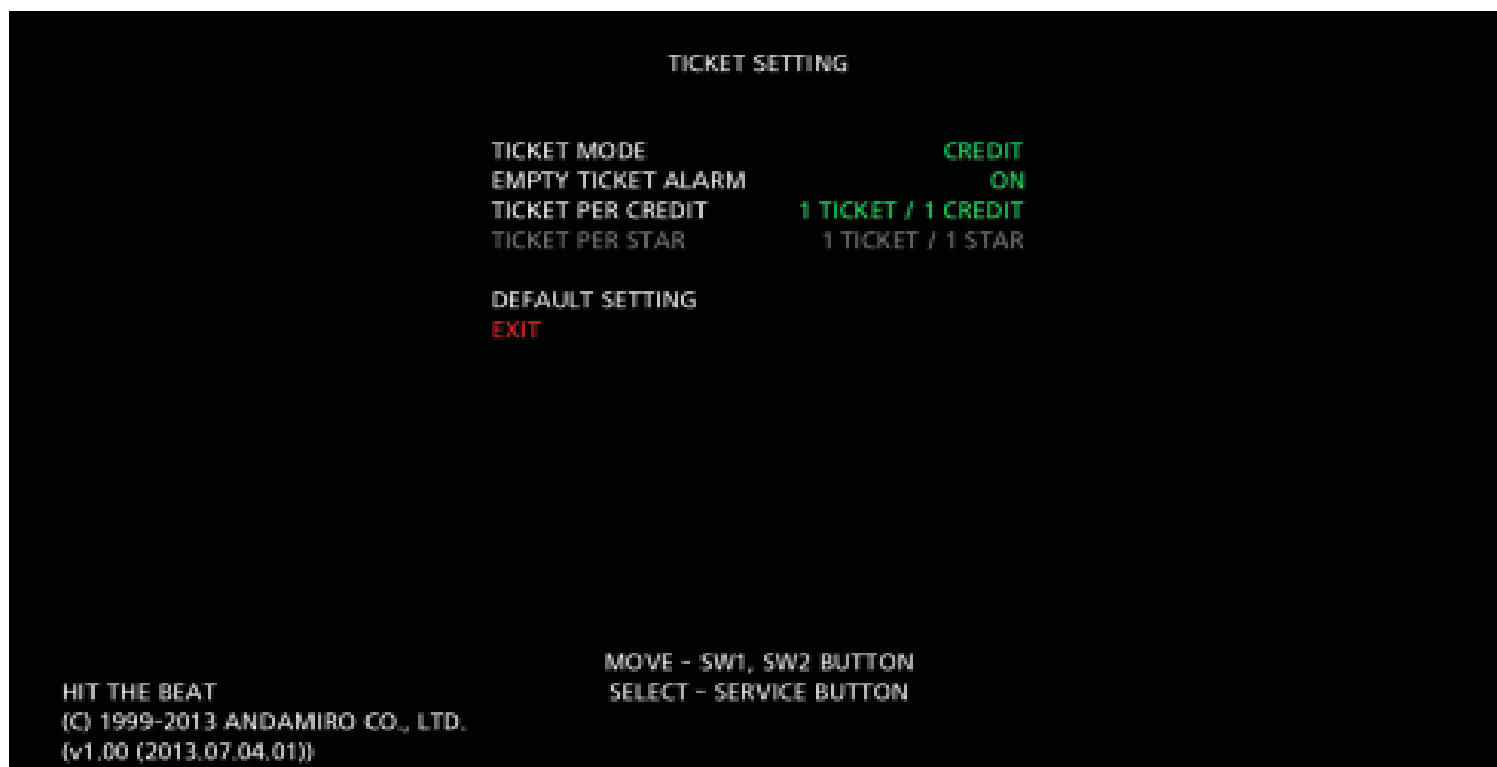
TICKET SETTING

TICKET MODE CREDIT
EMPTY TICKET ALARM ON
TICKET PER CREDIT 1 TICKET / 1 CREDIT
TICKET PER STAR 1 TICKET / 1 STAR

DEFAULT SETTING
EXIT

MOVE - SW1, SW2 BUTTON
SELECT - SERVICE BUTTON

HIT THE BEAT
(C) 1999-2013 ANDAMIRO CO., LTD.
(v1.00 (2013.07.04.01))